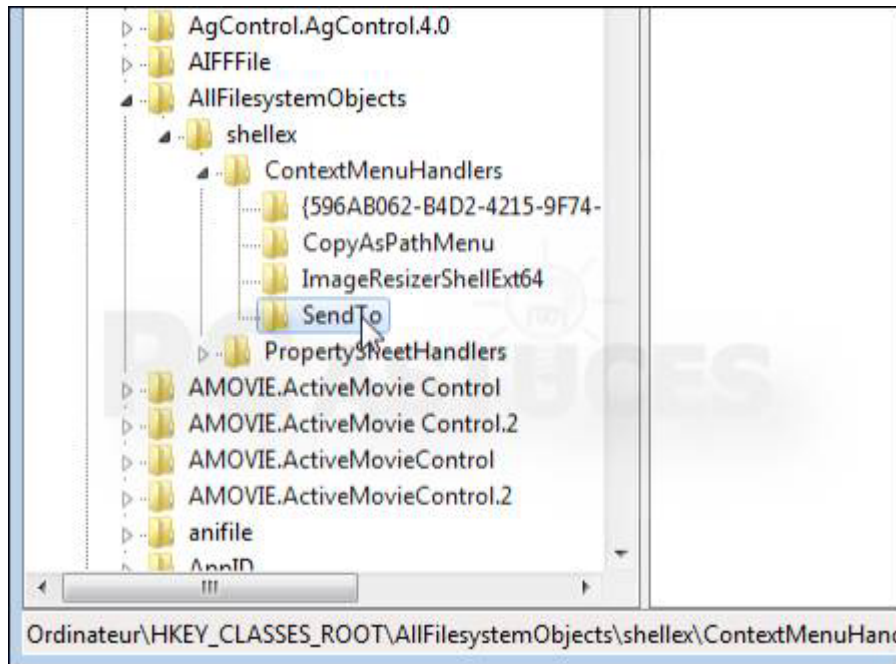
AgControl.AgControl.4.0
AIFFFile
AllFilesystemObjects
shellex
ContextMenuHandlers
{596AB062-B4D2-4215-9F74-
CopyAsPathMenu
ImageResizerShellExt64
SendTo
PropertySheetHandlers
AMOVIE.ActiveMovie Control
AMOVIE.ActiveMovie Control.2
AMOVIE.ActiveMovieControl
AMOVIE.ActiveMovieControl.2
anifile
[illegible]

Ordinateur\HKEY_CLASSES_ROOT\AllFilesystemObjects\shellex\ContextMenuHan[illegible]